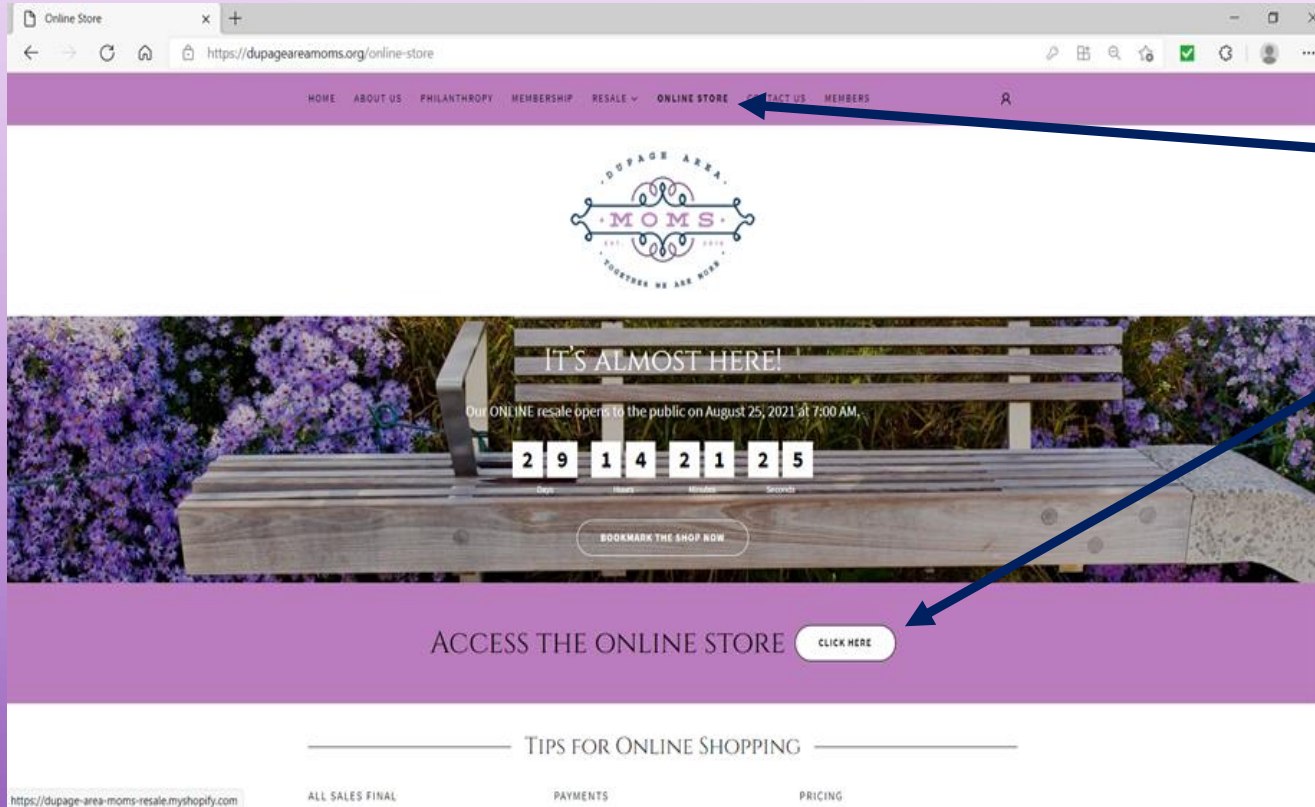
Online Store

https://dupageareamoms.org/online-store

HOME ABOUT US PHILANTHROPY MEMBERSHIP RESALE ONLINE STORE C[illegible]TACT US MEMBERS

DUPAGE AREA
MOMS
EST. 2016
TOGETHER WE ARE MORE

IT'S ALMOST HERE!

Our ONLINE resale opens to the public on August 25, 2021 at 7:00 AM.

2 9 1 4 2 1 2 5
Days Hours Minutes Seconds

BOOKMARK THE SHOP NOW

ACCESS THE ONLINE STORE CLICK HERE

TIPS FOR ONLINE SHOPPING

https://dupage-area-moms-resale.myshopify.com

ALL SALES FINAL

PAYMENTS

PRICING